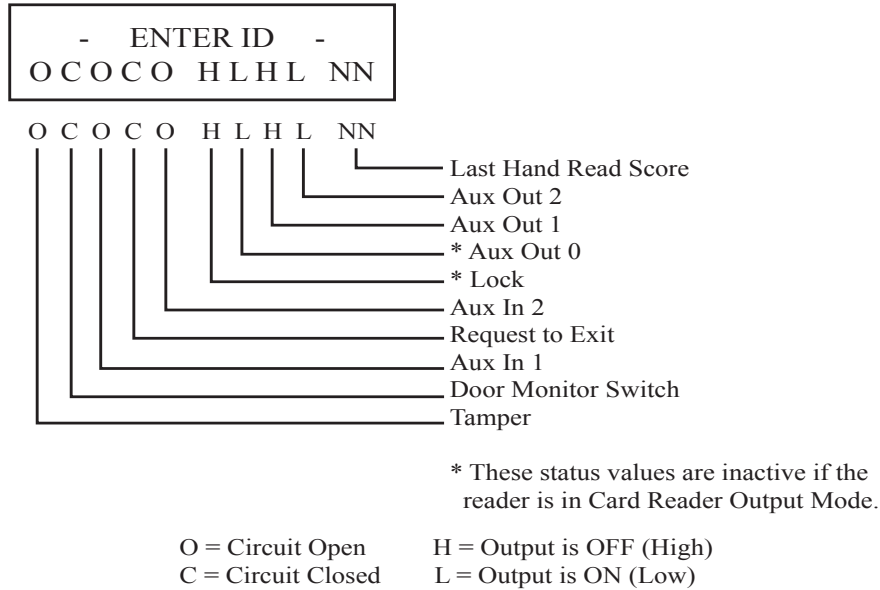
- ENTER ID -
O C O C O H L H L NN

O C O C O H L H L NN

Last Hand Read Score
Aux Out 2
Aux Out 1
* Aux Out 0
* Lock
Aux In 2
Request to Exit
Aux In 1
Door Monitor Switch
Tamper

* These status values are inactive if the reader is in Card Reader Output Mode.

O = Circuit Open
C = Circuit Closed

H = Output is OFF (High)
L = Output is ON (Low)